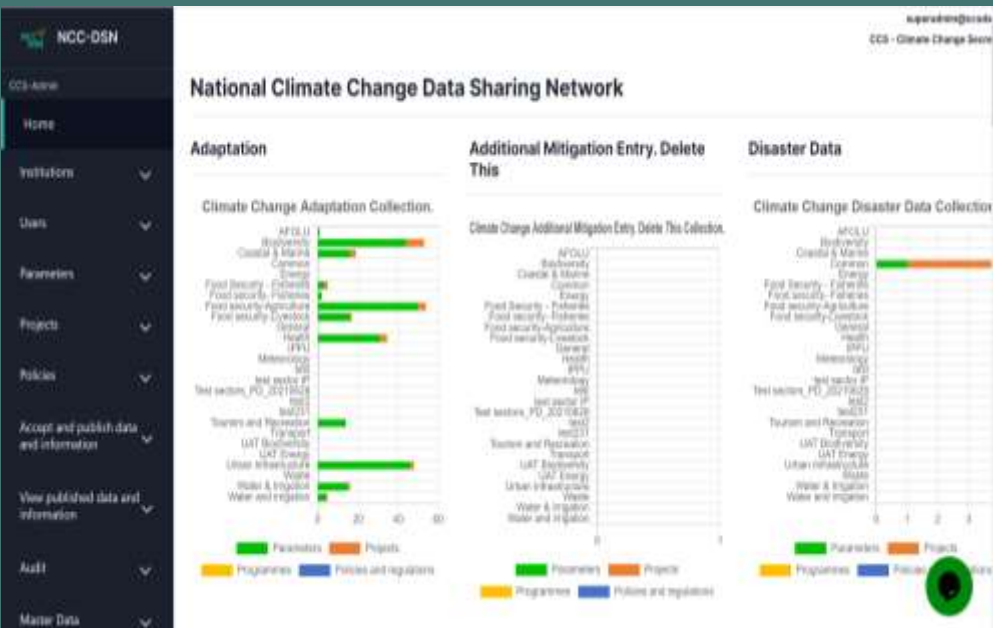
NCC-DSN

CCS-Admin

Home

Institutions

Users

Parameters

Projects

Policies

Accept and publish data and information

View published data and information

Audit

Master Data

superadmin@ccs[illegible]

CCS - Climate Change Secre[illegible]

National Climate Change Data Sharing Network

Adaptation

Climate Change Adaptation Collection.

AFOLU
Biodiversity
Coastal & Marine
Cyclone
Energy
Food Security - Fisheries
Food security - Fisheries
Food security-Agriculture
Food security-Livestock
General
Health
IPPU
Meteorology
test
test sector IP
Test sectors_PD_20210828
test2
test237
Tourism and Recreation
Transport
UAT Biodiversity
UAT Energy
Urban Infrastructure
Waste
Water & Irrigation
Water and Irrigation

0 20 40 60

Parameters Projects
Programmes Policies and regulations

Additional Mitigation Entry. Delete This

Climate Change Additional Mitigation Entry. Delete This Collection.

AFOLU
Biodiversity
Coastal & Marine
Cyclone
Energy
Food Security - Fisheries
Food security - Fisheries
Food security-Agriculture
Food security-Livestock
General
Health
IPPU
Meteorology
test
test sector IP
Test sectors_PD_20210828
test2
test237
Tourism and Recreation
Transport
UAT Biodiversity
UAT Energy
Urban Infrastructure
Waste
Water & Irrigation
Water and Irrigation

0 1

Parameters Projects
Programmes Policies and regulations

Disaster Data

Climate Change Disaster Data Collection

AFOLU
Biodiversity
Coastal & Marine
Cyclone
Energy
Food Security - Fisheries
Food security - Fisheries
Food security-Agriculture
Food security-Livestock
General
Health
IPPU
Meteorology
test
test sector IP
Test sectors_PD_20210828
test2
test237
Tourism and Recreation
Transport
UAT Biodiversity
UAT Energy
Urban Infrastructure
Waste
Water & Irrigation
Water and Irrigation

0 1 2 3

Parameters Projects
Programmes Policies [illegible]